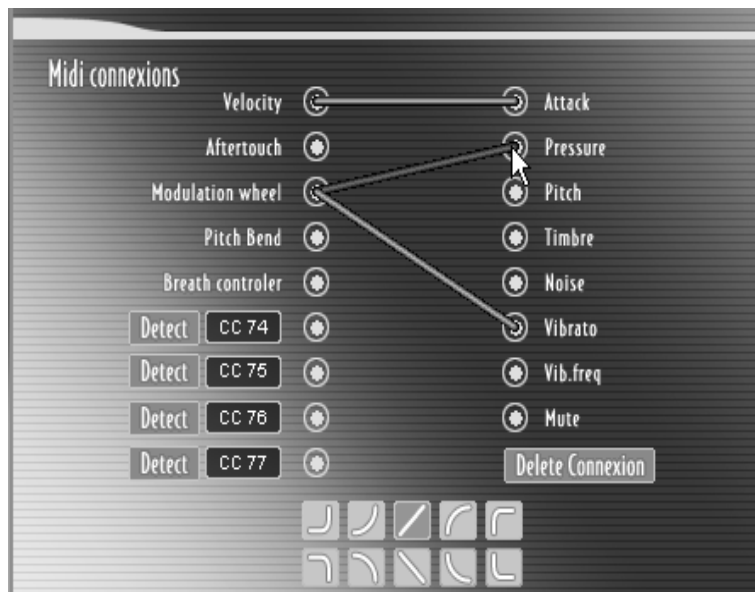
Midi connexions

Velocity
Aftertouch
Modulation wheel
Pitch Bend
Breath controler
Detect CC 74
Detect CC 75
Detect CC 76
Detect CC 77

Attack
Pressure
Pitch
Timbre
Noise
Vibrato
Vib.freq
Mute
Delete Connexion